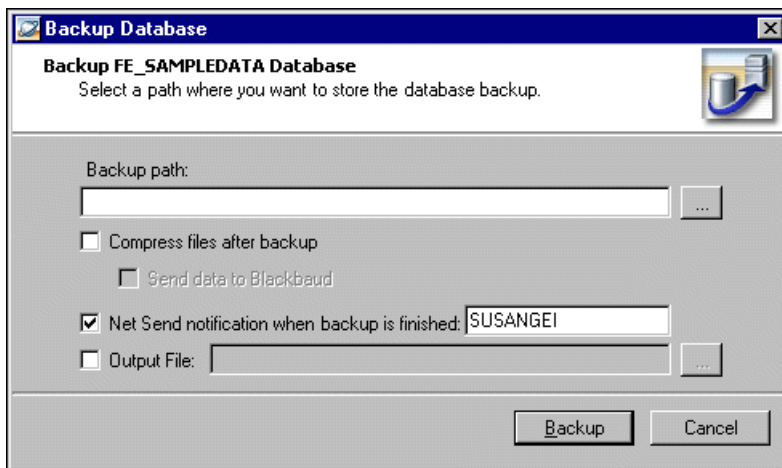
Backup Database

Backup FE_SAMPLEDATA Database
Select a path where you want to store the database backup.

Backup path:

...

Compress files after backup

Send data to Blackbaud

Net Send notification when backup is finished: SUSANGEI

Output File:

...

Backup

Cancel